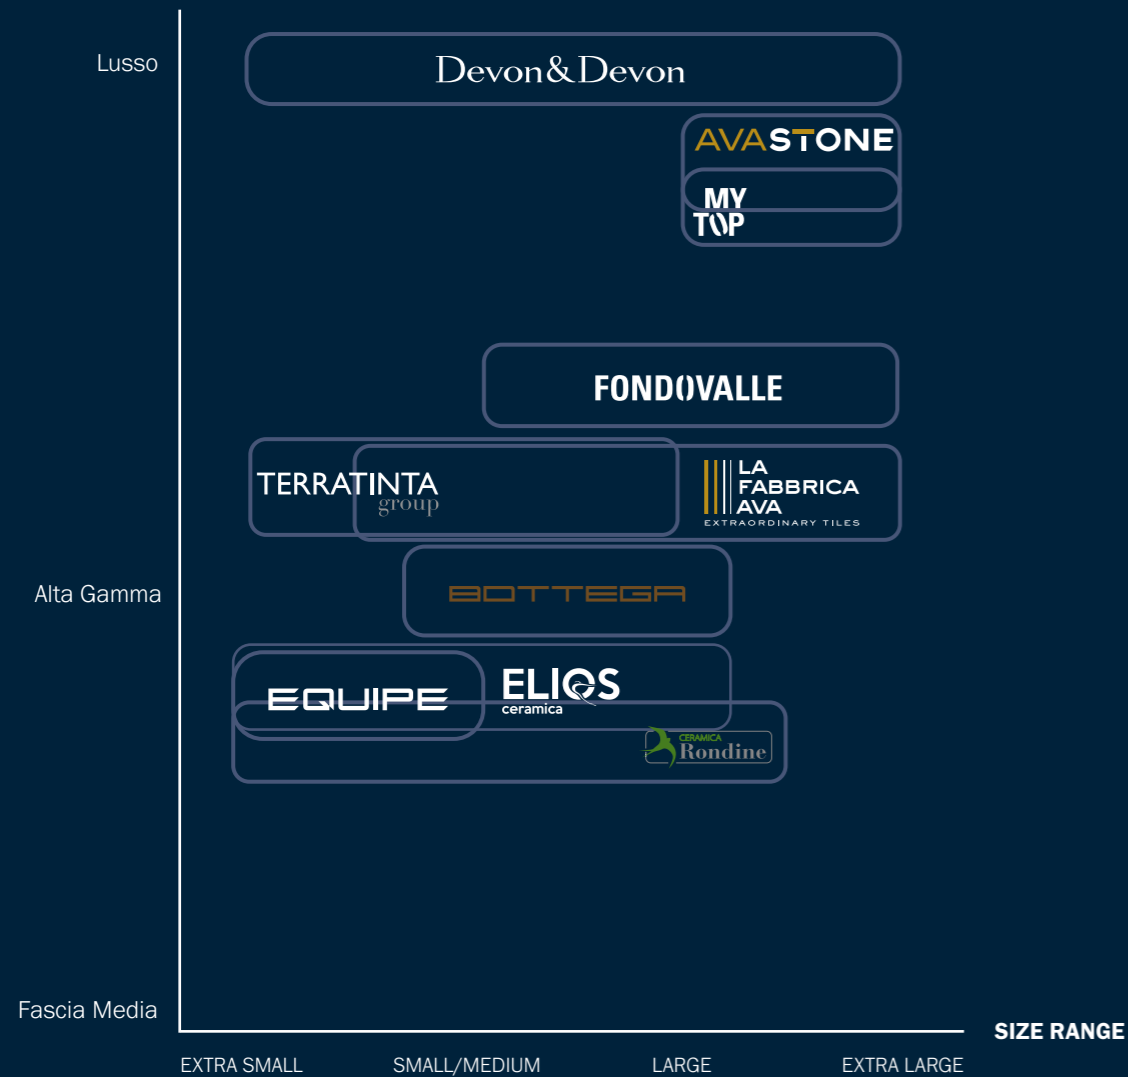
Lusso

Devon&Devon

AVASTONE

MY TOP

FONDOVALLE

TERRATINTA group

LA FABBRICA AVA EXTRAORDINARY TILES

Alta Gamma

BOTTEGA

EQUIPE

ELIOS ceramica

CERAMICA Rondine

Fascia Media

SIZE RANGE

EXTRA SMALL
SMALL/MEDIUM
LARGE
EXTRA LARGE